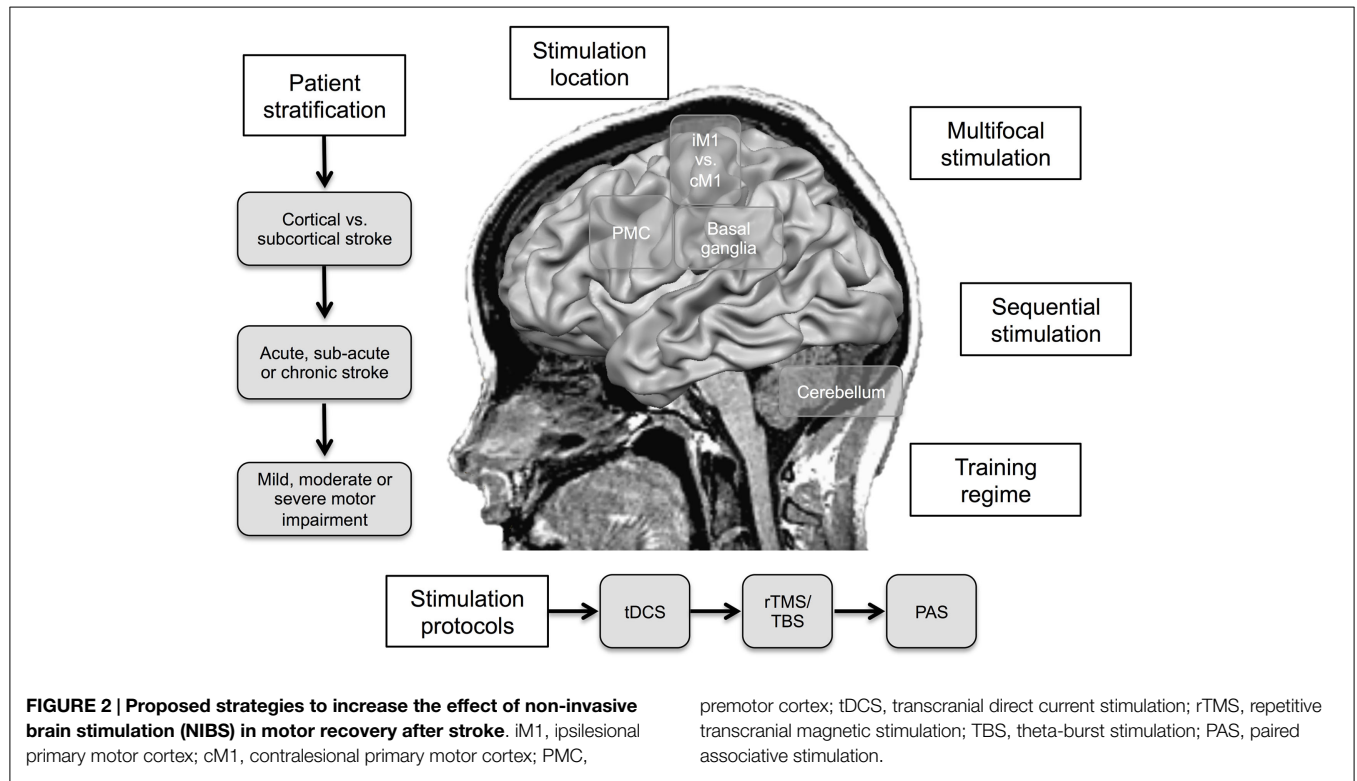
Patient stratification

Cortical vs. subcortical stroke

Acute, sub-acute or chronic stroke

Mild, moderate or severe motor impairment

Stimulation location

iM1 vs. cM1

PMC

Basal ganglia

Cerebellum

Multifocal stimulation

Sequential stimulation

Training regime

Stimulation protocols

tDCS

rTMS/ TBS

PAS

**FIGURE 2 | Proposed strategies to increase the effect of non-invasive brain stimulation (NIBS) in motor recovery after stroke**. iM1, ipsilesional primary motor cortex; cM1, contralesional primary motor cortex; PMC, premotor cortex; tDCS, transcranial direct current stimulation; rTMS, repetitive transcranial magnetic stimulation; TBS, theta-burst stimulation; PAS, paired associative stimulation.